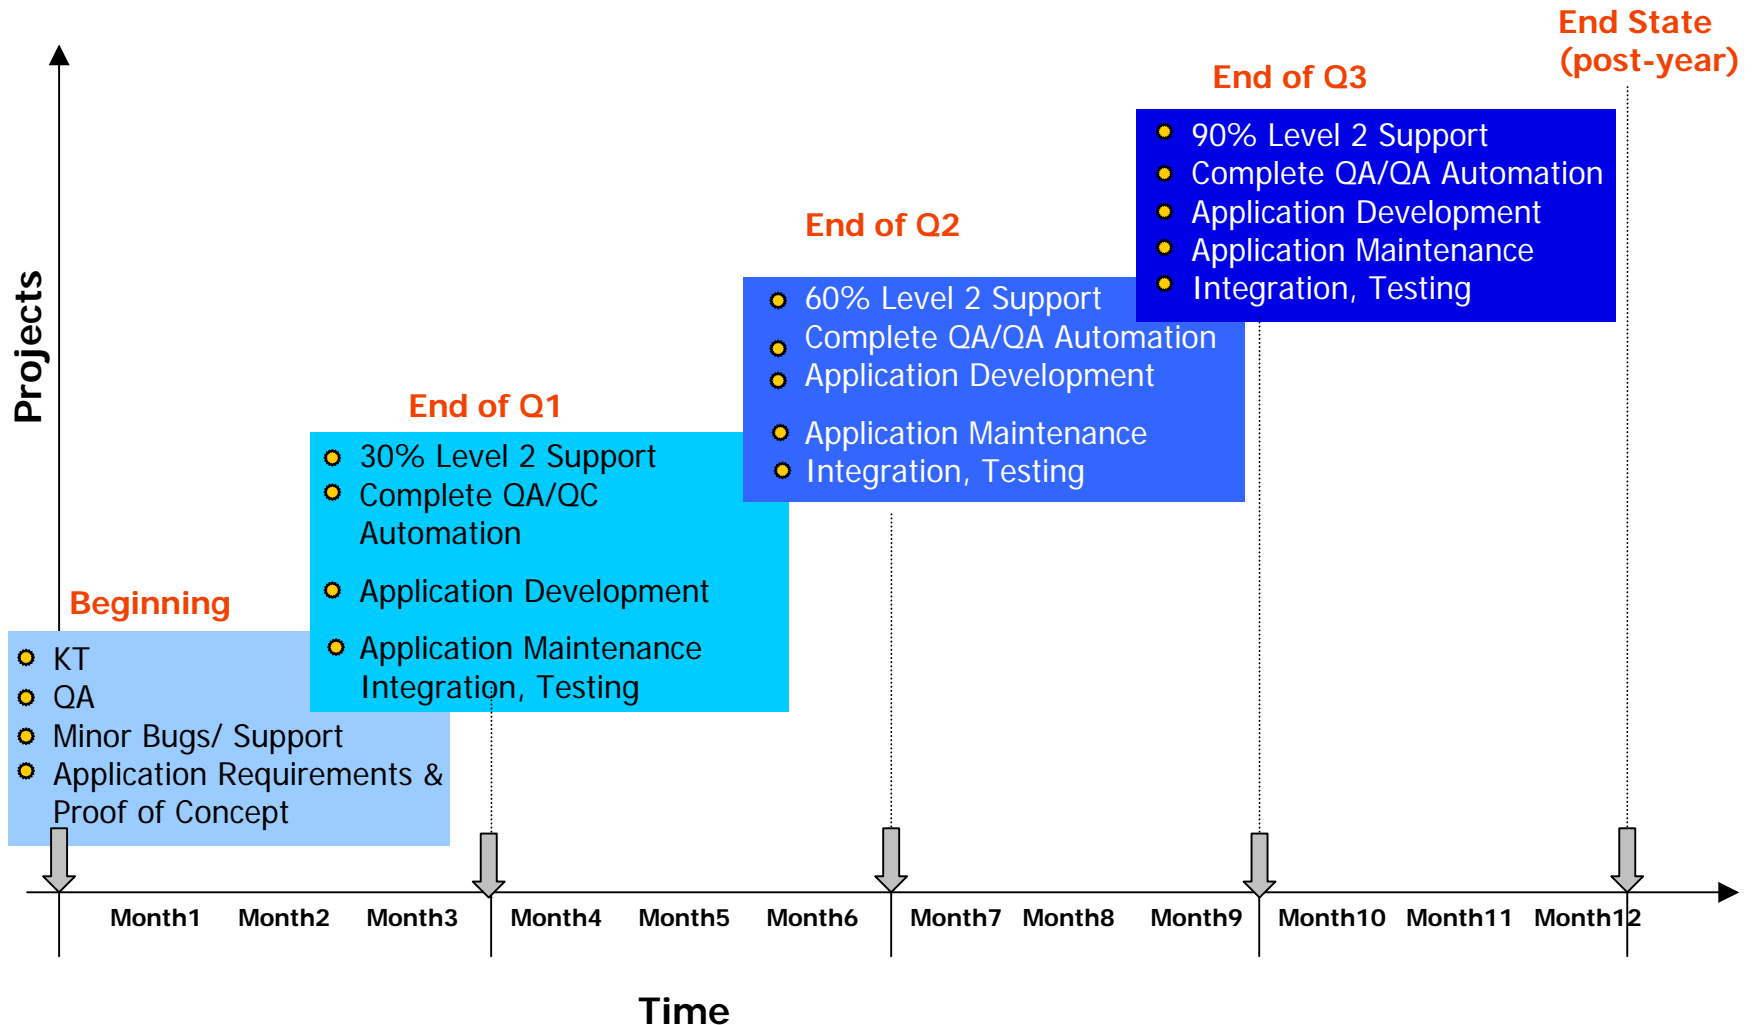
End State (post-year)

End of Q3

- 90% Level 2 Support
- Complete QA/QA Automation
- Application Development
- Application Maintenance
- Integration, Testing

End of Q2

- 60% Level 2 Support
- Complete QA/QA Automation
- Application Development
- Application Maintenance
- Integration, Testing

End of Q1

- 30% Level 2 Support
- Complete QA/QC Automation
- Application Development
- Application Maintenance Integration, Testing

Beginning

- KT
- QA
- Minor Bugs/ Support
- Application Requirements & Proof of Concept

Projects

Month1 Month2 Month3 Month4 Month5 Month6 Month7 Month8 Month9 Month10 Month11 Month12

Time